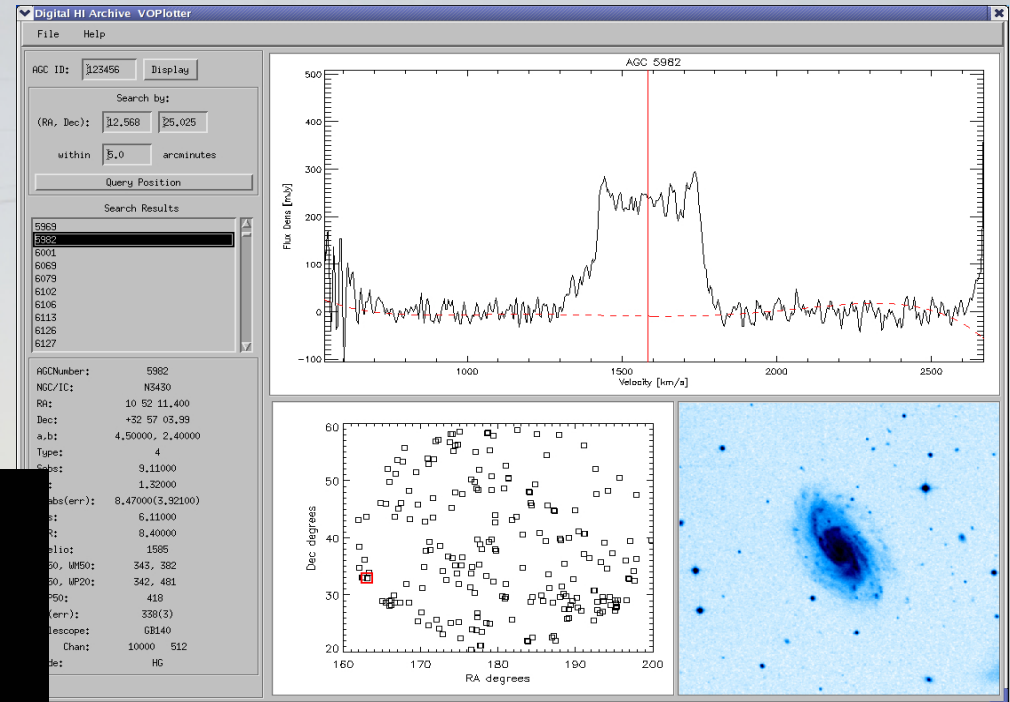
Digital HI Archive VOPlotter

File Help

AGC ID: 123456 Display

Search by:

(RA, Dec): 12.568 25.025

within 5.0 arcminutes

Query Position

Search Results

5969
5982
6001
6069
6079
6102
6106
6113
6126
6127

AGCNumber: 5982
NGC/IC: N3430
RA: 10 52 11.400
Dec: +32 57 03.99
a,b: 4.50000, 2.40000
Type: 4
Sabs: 9.11000
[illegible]: 1.32000
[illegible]abs(err): 8.47000(3.92100)
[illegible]s: 6.11000
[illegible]R: 8.40000
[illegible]elio: 1585
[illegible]50, WM50: 343, 382
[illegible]60, WP20: 342, 481
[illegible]P50: 418
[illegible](err): 338(3)
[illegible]lescope: GB140
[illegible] Chan: 10000 512
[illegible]de: HG

AGC 5982

Flux Dens [mJy]

500
400
300
200
100
0
-100

1000 1500 2000 2500

Velocity [km/s]

Dec degrees

60
50
40
30
20

160 170 180 190 200

RA degrees